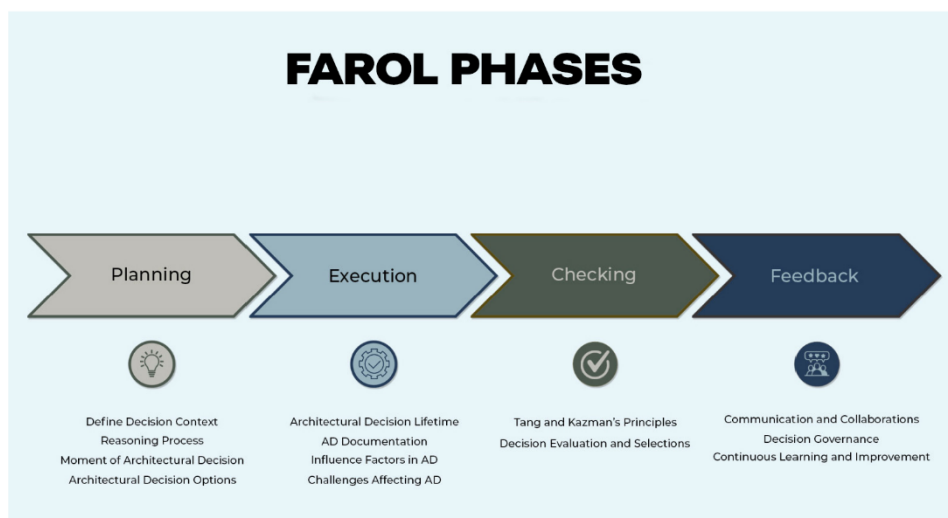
FAROL PHASES

Planning

Execution

Checking

Feedback

Define Decision Context
Reasoning Process
Moment of Architectural Decision
Architectural Decision Options

Architectural Decision Lifetime
AD Documentation
Influence Factors in AD
Challenges Affecting AD

Tang and Kazman's Principles
Decision Evaluation and Selections

Communication and Collaborations
Decision Governance
Continuous Learning and Improvement